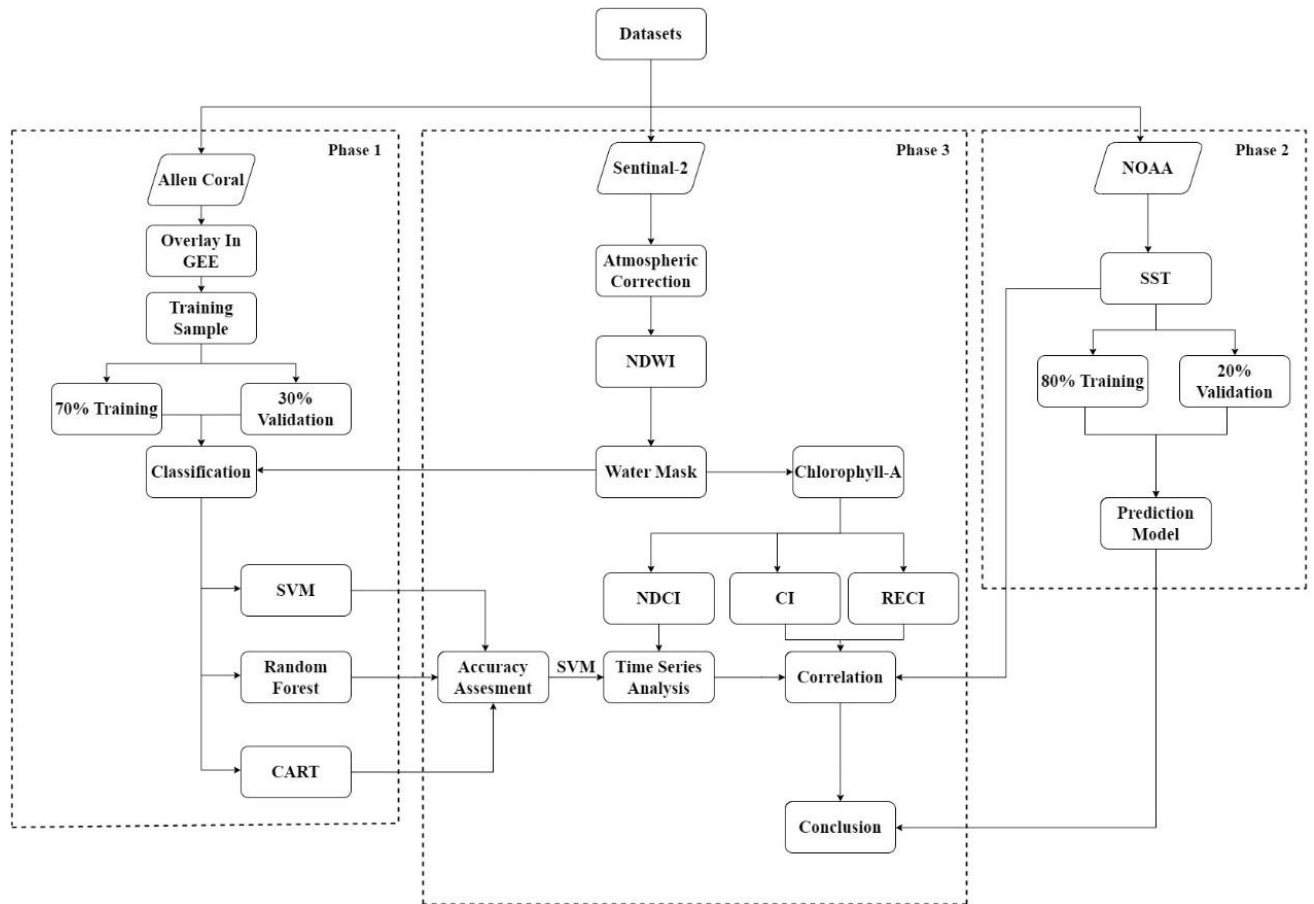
Datasets

Phase 1

Allen Coral

Overlay In GEE

Training Sample

70% Training

30% Validation

Classification

SVM

Random Forest

CART

Phase 3

Sentinal-2

Atmospheric Correction

NDWI

Water Mask

Chlorophyll-A

NDCI

CI

RECI

Accuracy Assesment

SVM

Time Series Analysis

Correlation

Conclusion

Phase 2

NOAA

SST

80% Training

20% Validation

Prediction Model